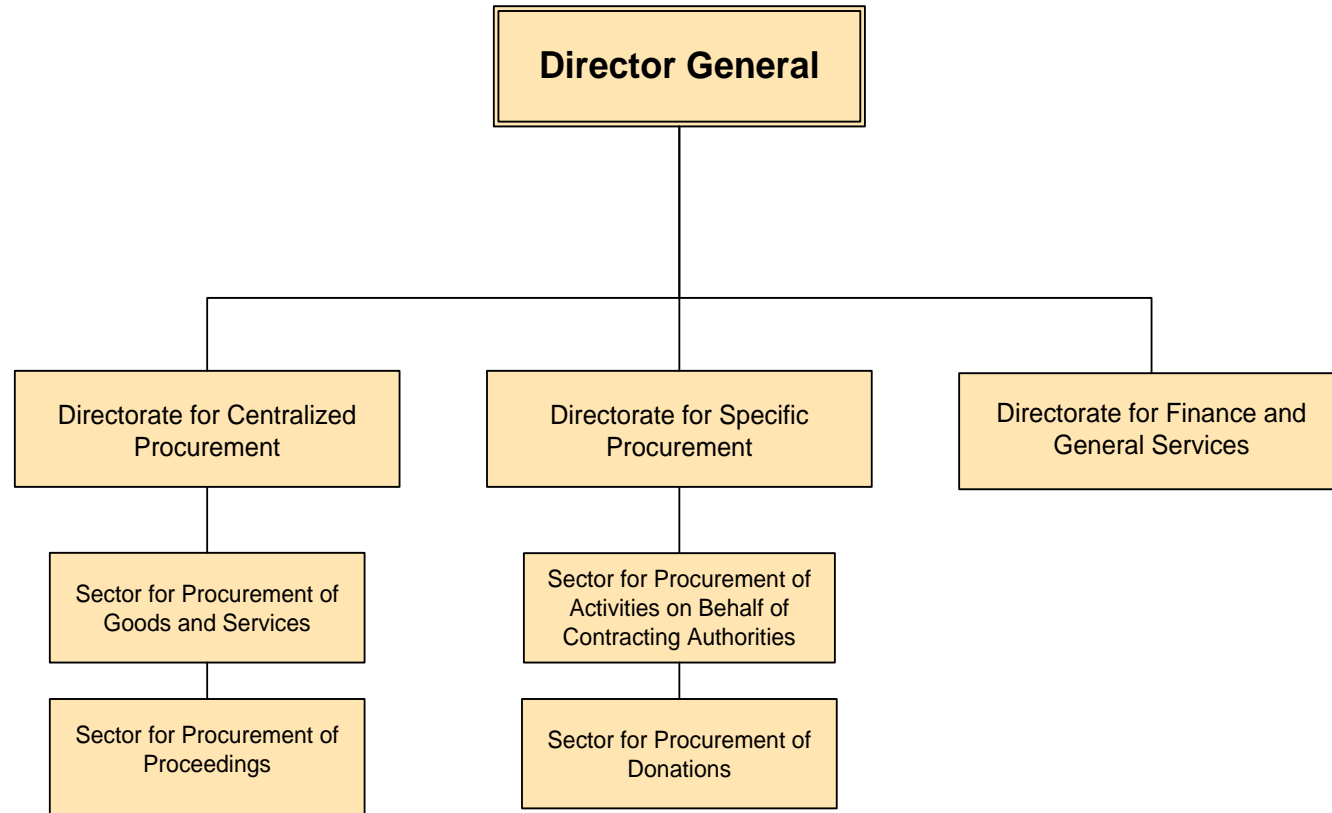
Director General

Directorate for Centralized Procurement

Directorate for Specific Procurement

Directorate for Finance and General Services

Sector for Procurement of Goods and Services

Sector for Procurement of Proceedings

Sector for Procurement of Activities on Behalf of Contracting Authorities

Sector for Procurement of Donations